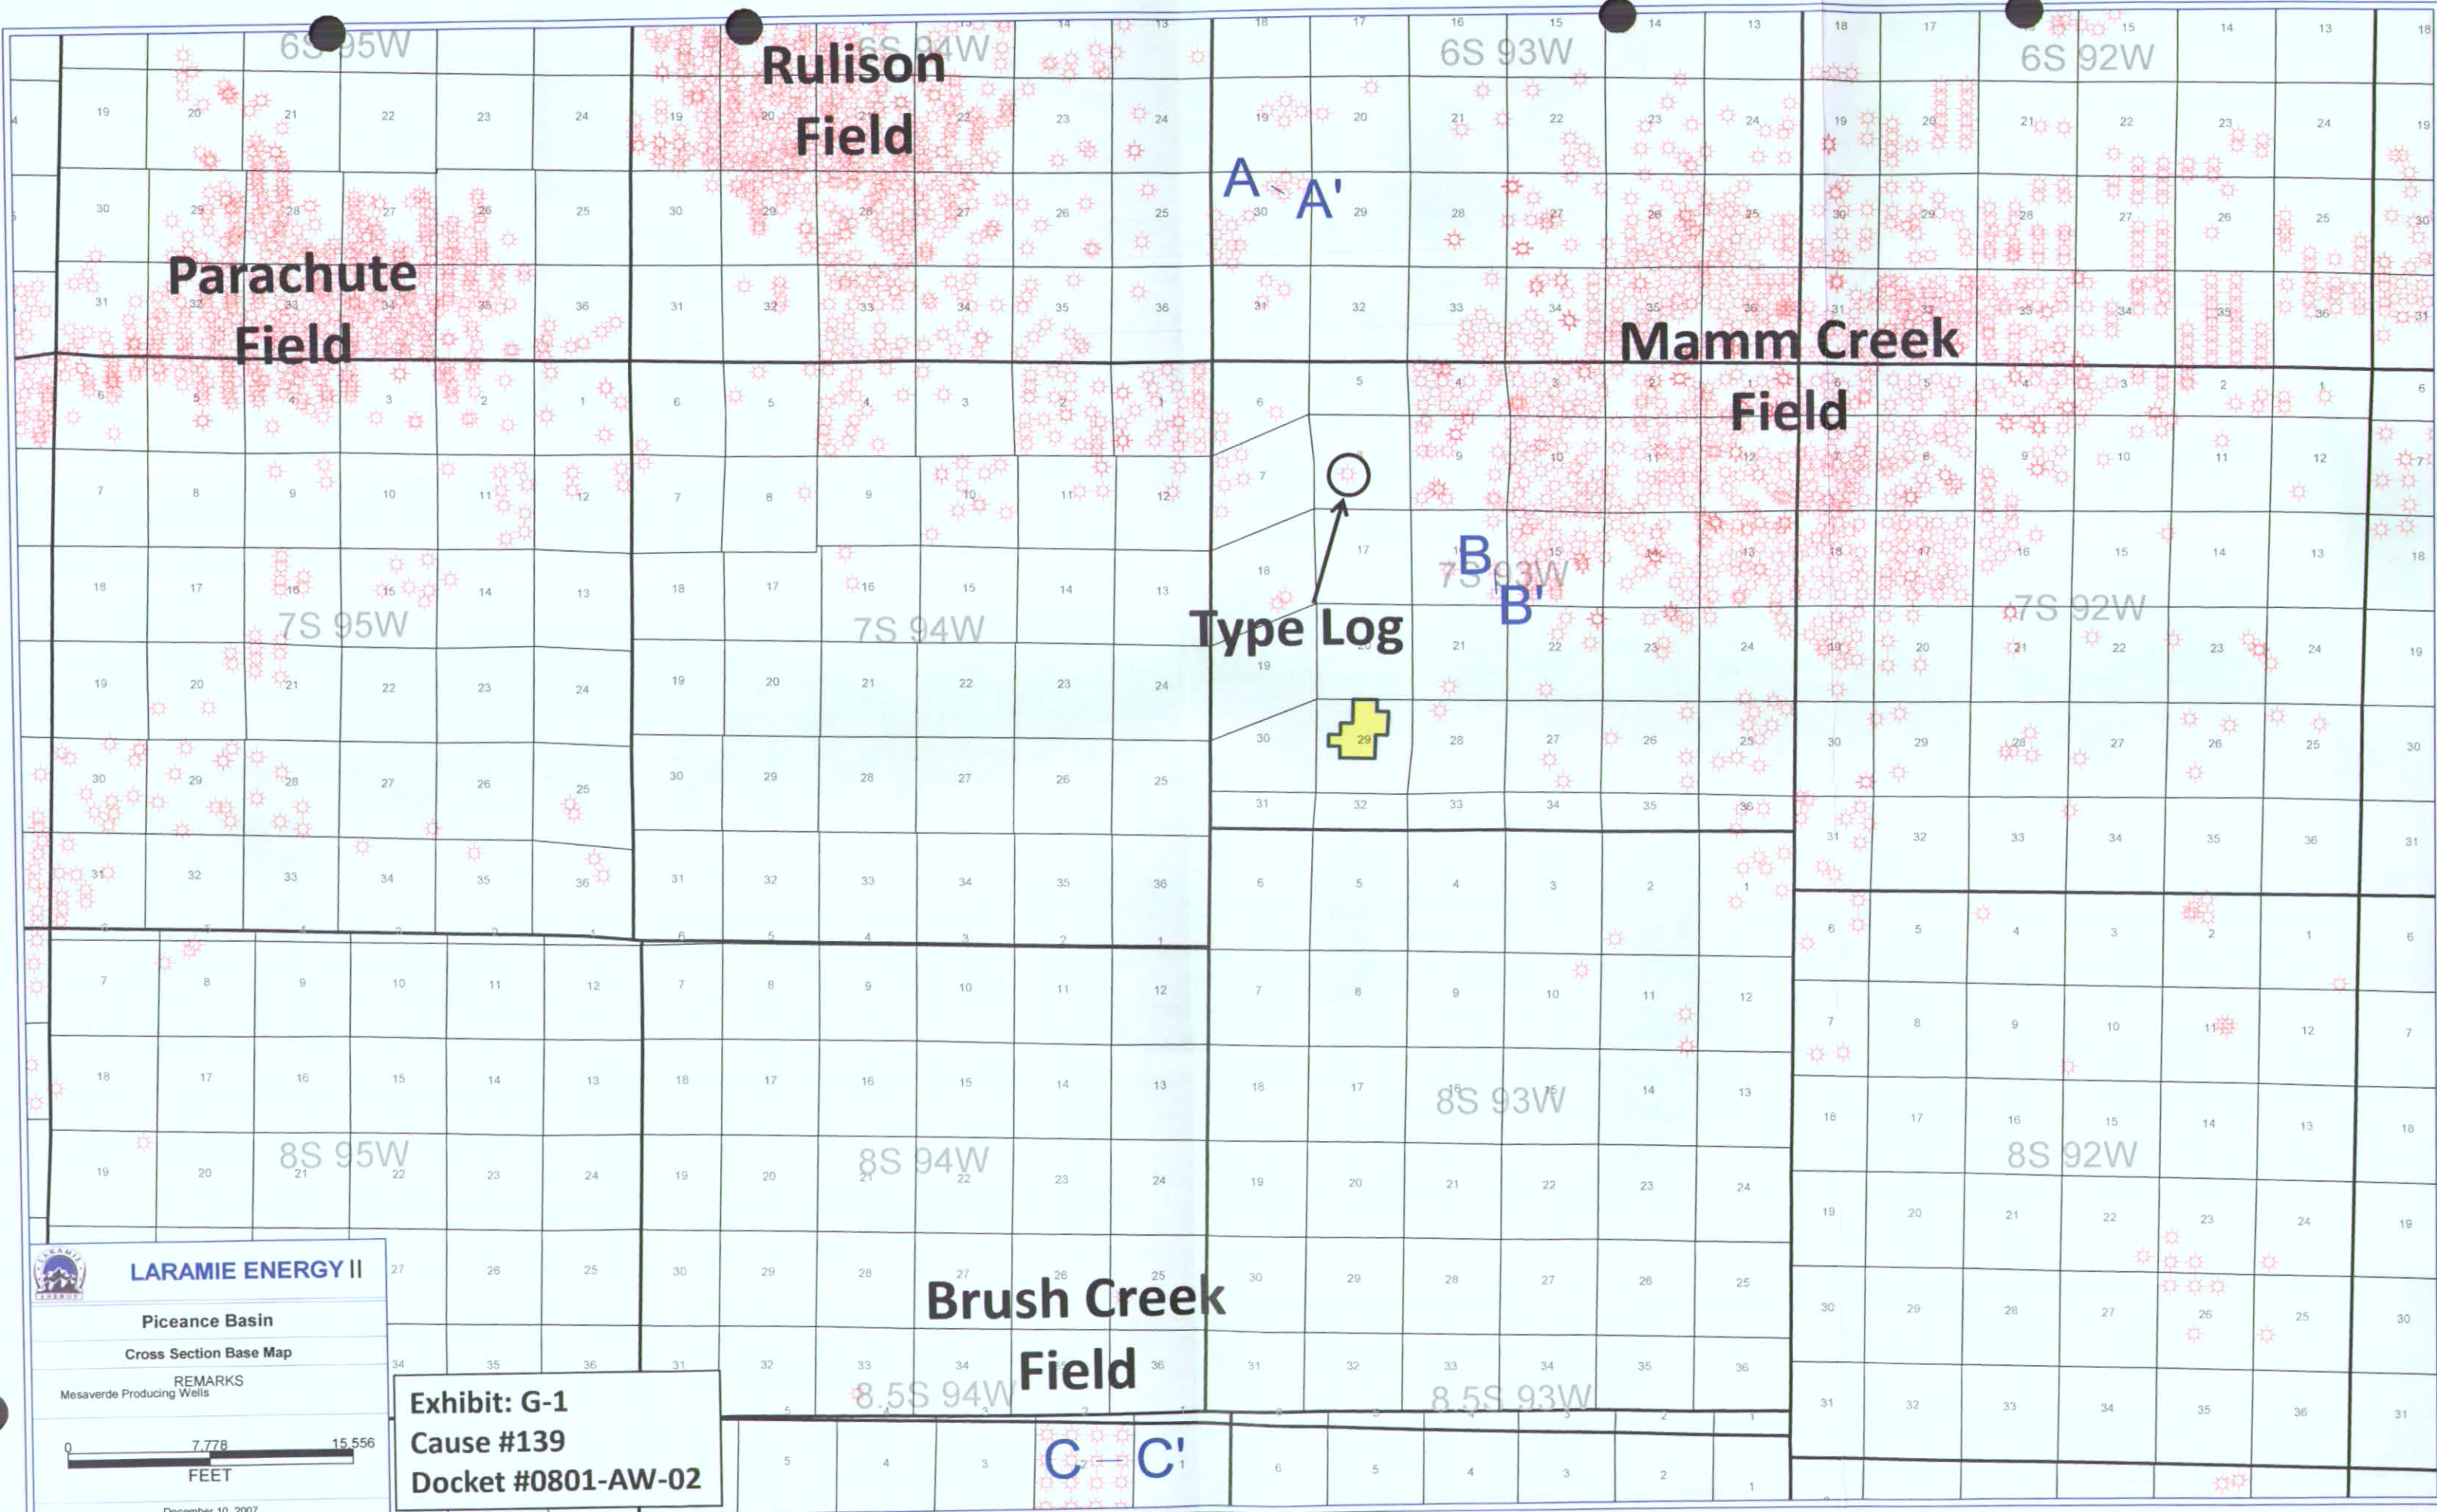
6S 95W
Rulison Field
6S 94W
6S 93W
6S 92W
A
A'
Parachute Field
Mamm Creek Field
Type Log
B
B'
7S 95W
7S 94W
7S 93W
7S 92W
8S 95W
8S 94W
8S 93W
8S 92W
Brush Creek Field
8.5S 94W
8.5S 93W
C
C'
LARAMIE ENERGY II
Piceance Basin
Cross Section Base Map
REMARKS
Mesaverde Producing Wells
0 7,778 15,556
FEET
December 10, 2007
Exhibit: G-1
Cause #139
Docket #0801-AW-02